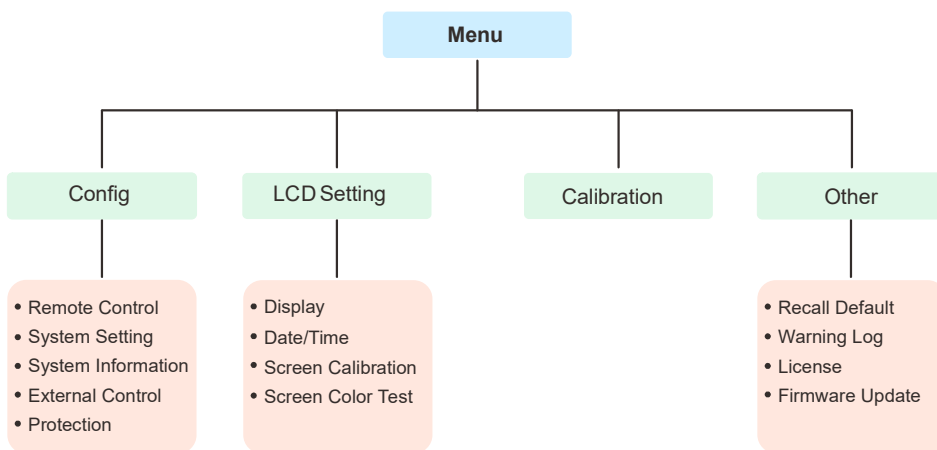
Menu

Config

LCD Setting

Calibration

Other

• Remote Control
• System Setting
• System Information
• External Control
• Protection

• Display
• Date/Time
• Screen Calibration
• Screen Color Test

• Recall Default
• Warning Log
• License
• Firmware Update